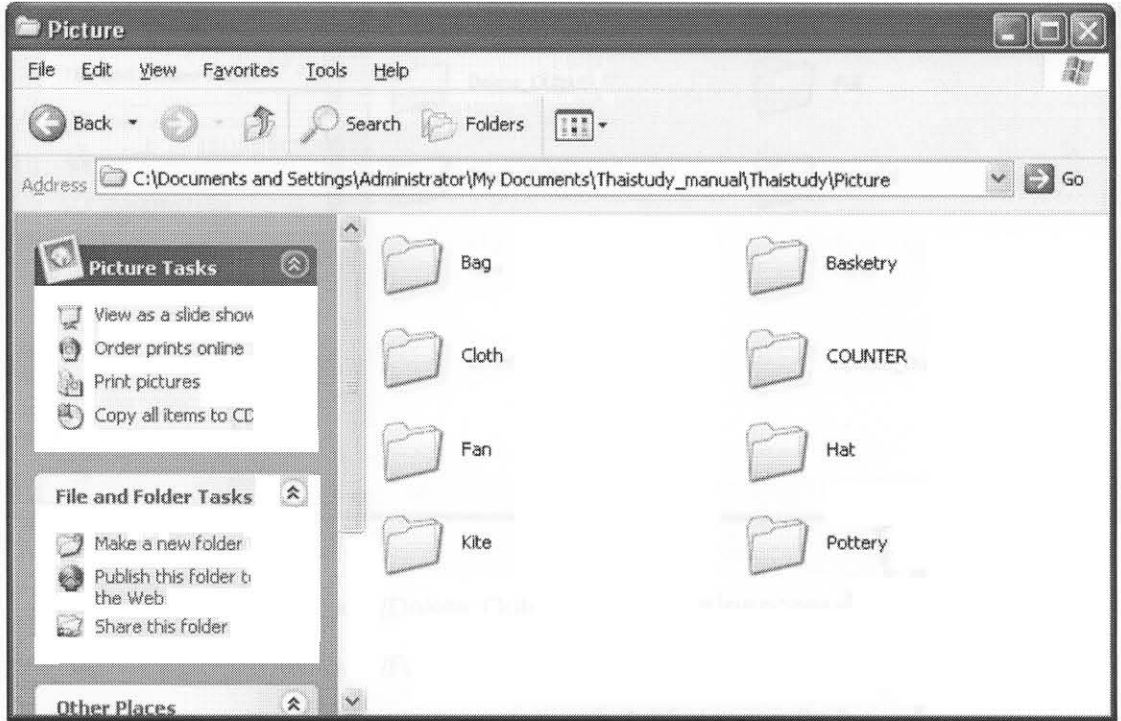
Picture

File Edit View Favorites Tools Help

Back Search Folders

Address C:\Documents and Settings\Administrator\My Documents\Thaistudy_manual\Thaistudy\Picture Go

Picture Tasks

View as a slide show
Order prints online
Print pictures
Copy all items to CD

File and Folder Tasks

Make a new folder
Publish this folder to the Web
Share this folder

Other Places

Bag
Basketry
Cloth
COUNTER
Fan
Hat
Kite
Pottery